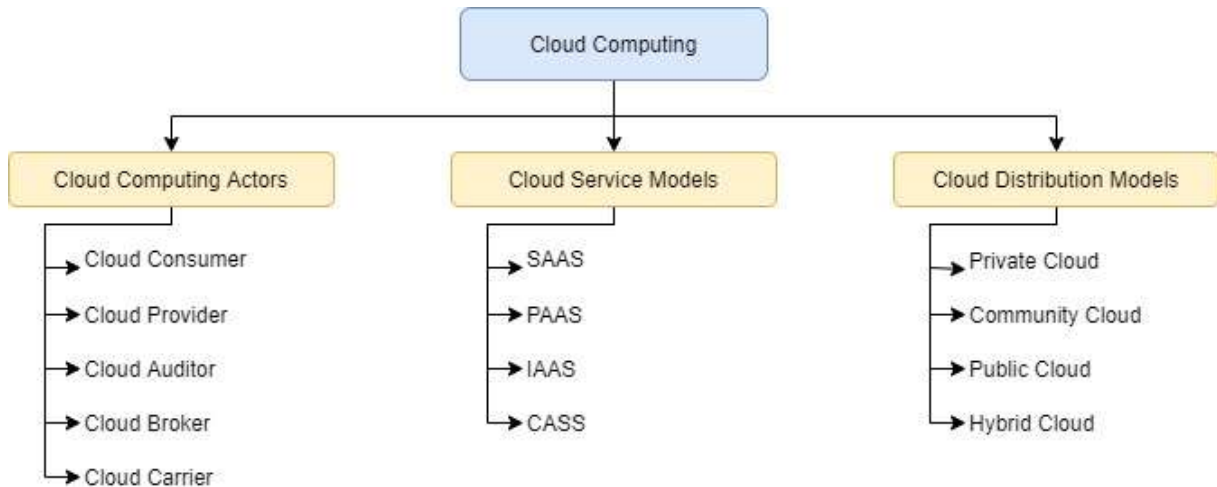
Cloud Computing

Cloud Computing Actors

Cloud Consumer
Cloud Provider
Cloud Auditor
Cloud Broker
Cloud Carrier

Cloud Service Models

SAAS
PAAS
IAAS
CASS

Cloud Distribution Models

Private Cloud
Community Cloud
Public Cloud
Hybrid Cloud